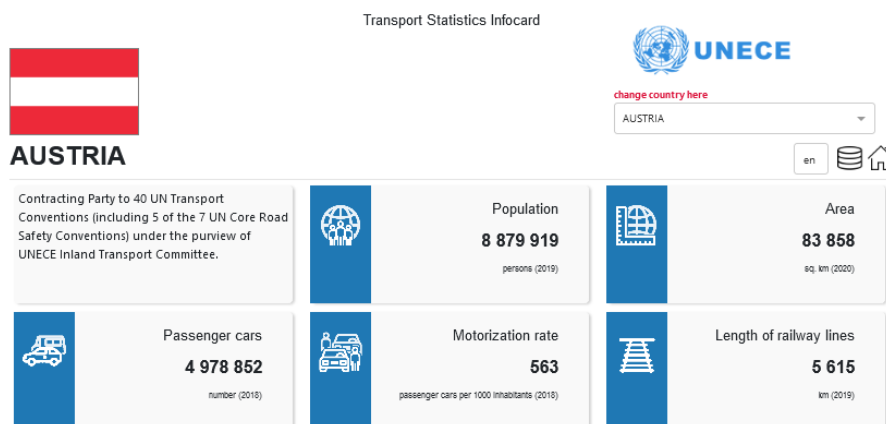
Transport Statistics Infocard

UNECE

change country here

AUSTRIA

AUSTRIA

en

Contracting Party to 40 UN Transport Conventions (including 5 of the 7 UN Core Road Safety Conventions) under the purview of UNECE Inland Transport Committee.

Population
8 879 919
persons (2019)

Area
83 858
sq. km (2020)

Passenger cars
4 978 852
number (2018)

Motorization rate
563
passenger cars per 1000 inhabitants (2018)

Length of railway lines
5 615
km (2019)